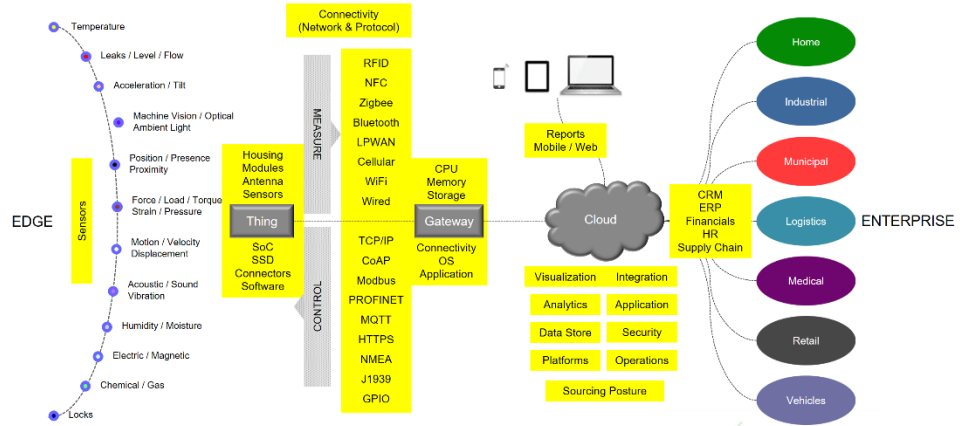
Temperature
Leaks / Level / Flow
Acceleration / Tilt
Machine Vision / Optical Ambient Light
Position / Presence Proximity
Force / Load / Torque Strain / Pressure
Motion / Velocity Displacement
Acoustic / Sound Vibration
Humidity / Moisture
Electric / Magnetic
Chemical / Gas
Locks

EDGE

Sensors

Housing
Modules
Antenna
Sensors

Thing

SoC
SSD
Connectors
Software

MEASURE

CONTROL

Connectivity
(Network & Protocol)

RFID
NFC
Zigbee
Bluetooth
LPWAN
Cellular
WiFi
Wired

TCP/IP
CoAP
Modbus
PROFINET
MQTT
HTTPS
NMEA
J1939
GPIO

CPU
Memory
Storage

Gateway

Connectivity
OS
Application

Reports
Mobile / Web

Cloud

Visualization
Integration
Analytics
Application
Data Store
Security
Platforms
Operations
Sourcing Posture

CRM
ERP
Financials
HR
Supply Chain

Home
Industrial
Municipal
Logistics
Medical
Retail
Vehicles

ENTERPRISE